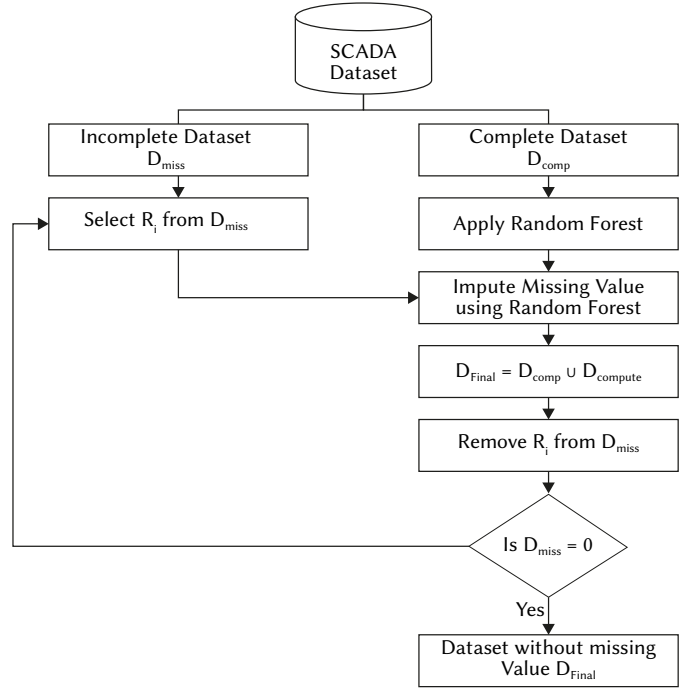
SCADA Dataset

Incomplete Dataset $D_{miss}$

Complete Dataset $D_{comp}$

Select $R_i$ from $D_{miss}$

Apply Random Forest

Impute Missing Value using Random Forest

$D_{Final} = D_{comp} \cup D_{compute}$

Remove $R_i$ from $D_{miss}$

Is $D_{miss} = 0$

Yes

Dataset without missing Value $D_{Final}$